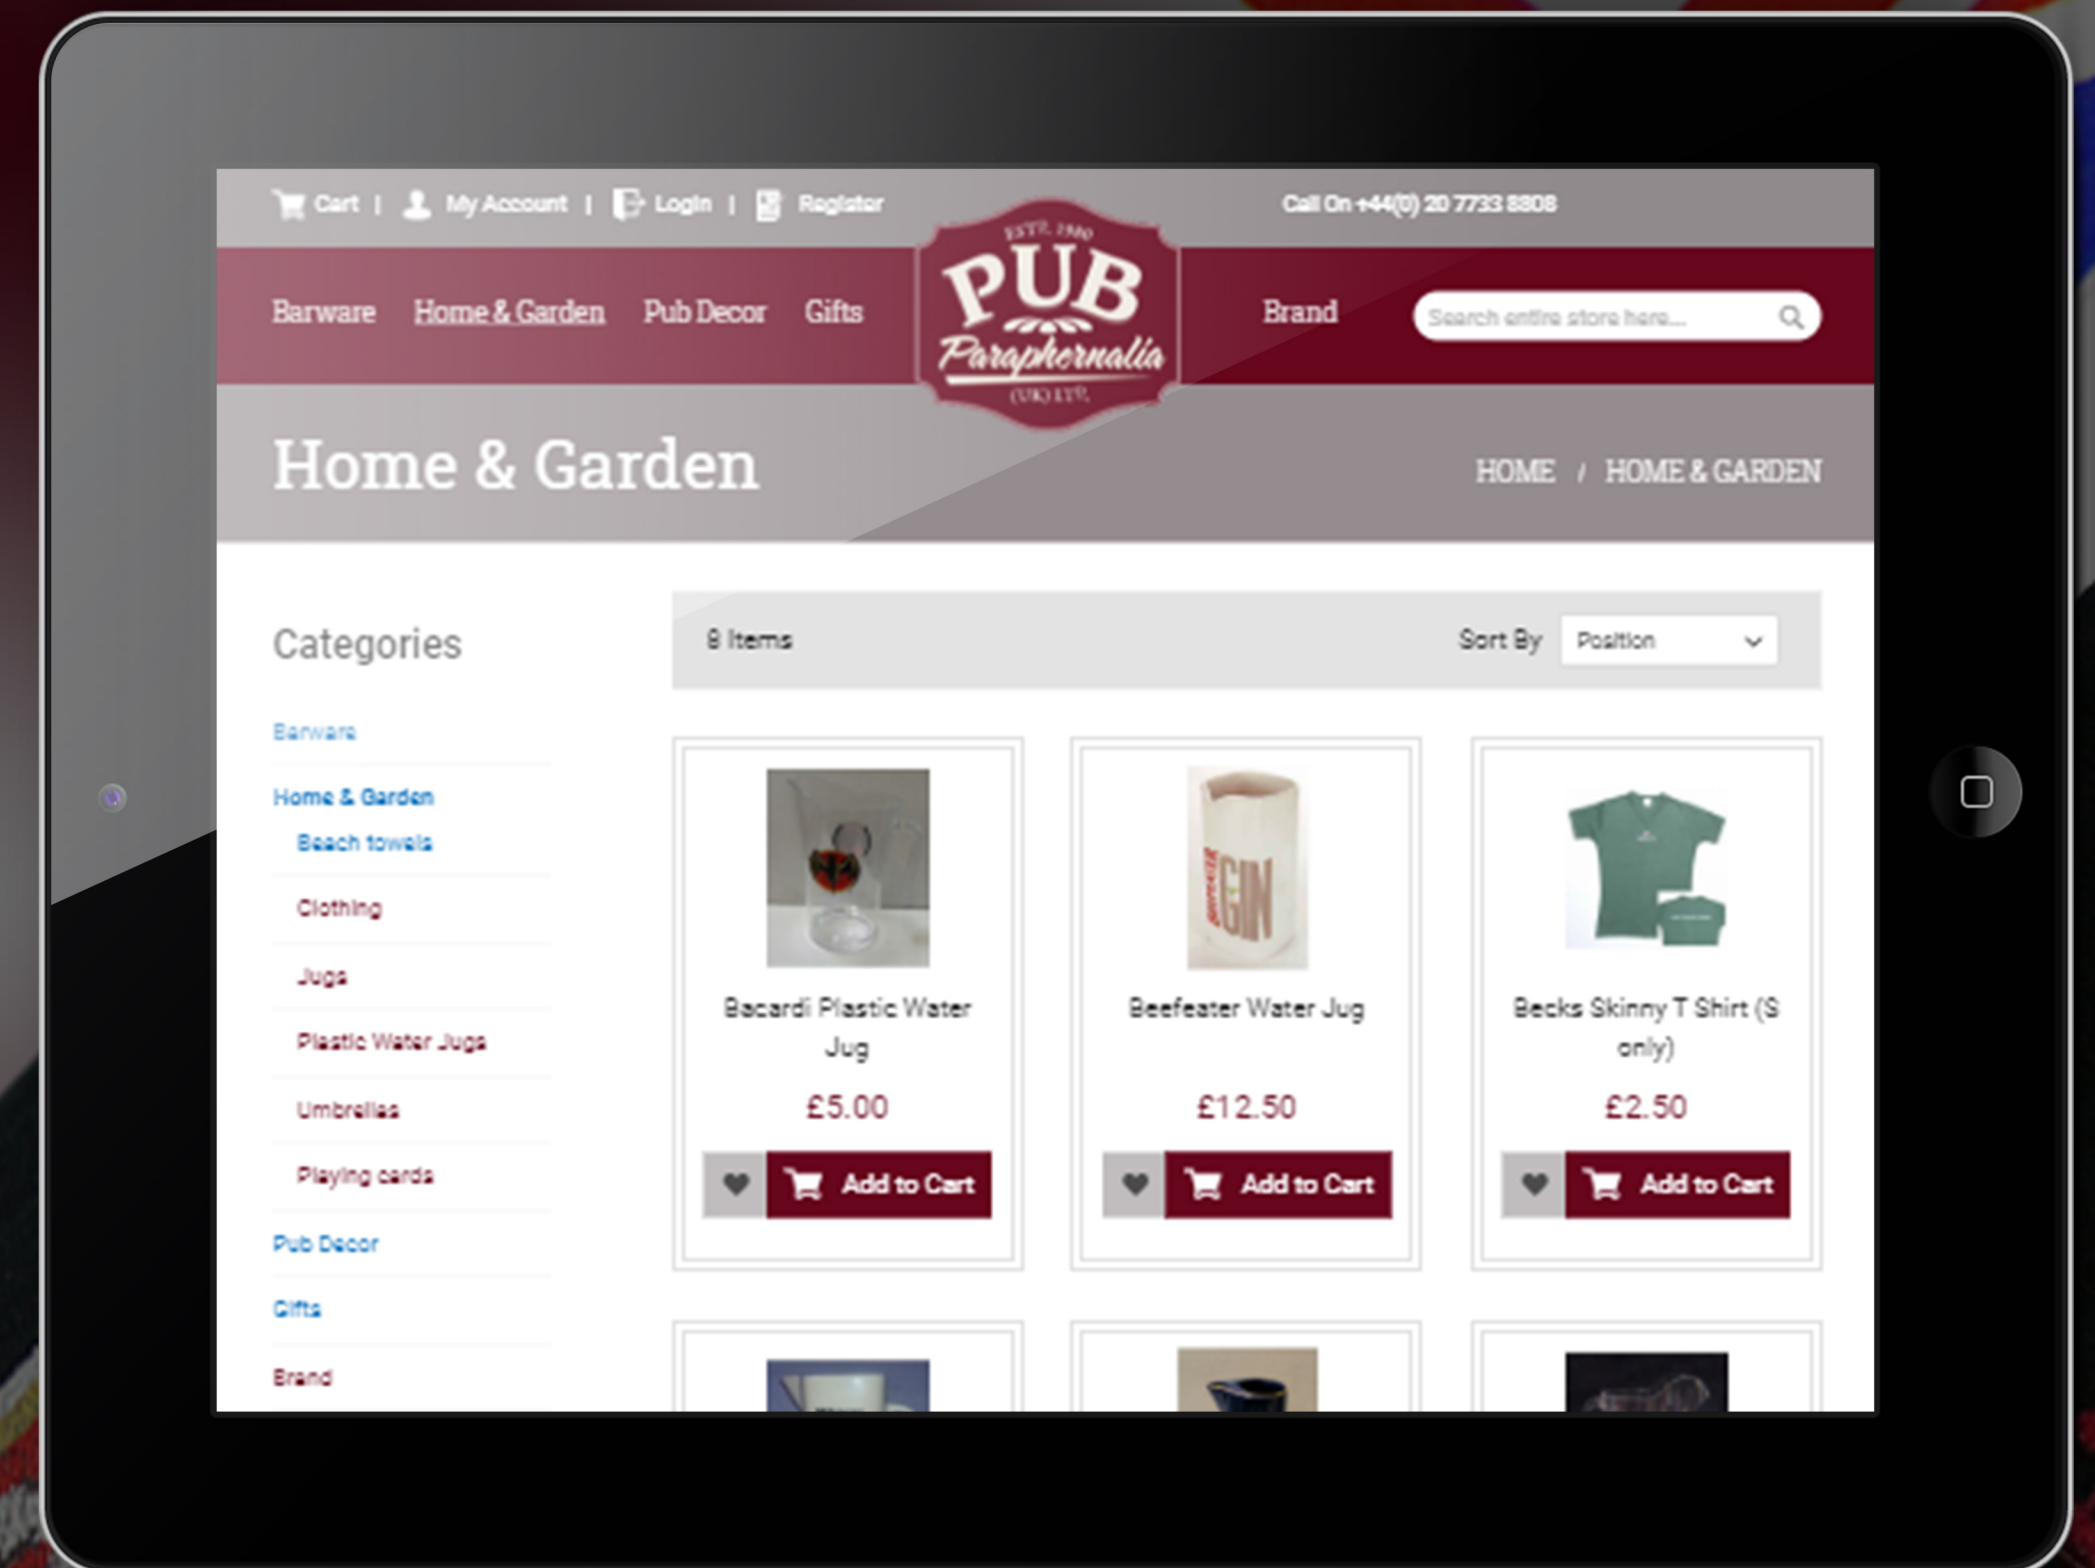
Cart | My Account | Login | Register

Call On +44(0) 20 7733 8808

Barware Home & Garden Pub Decor Gifts

ESTD. 1980
PUB
Paraphernalia
(UK) LTD.

Brand

Search entire store here...

Home & Garden

HOME / HOME & GARDEN

Categories

Barware

Home & Garden

Beach towels

Clothing

Jugs

Plastic Water Jugs

Umbrellas

Playing cards

Pub Decor

Gifts

Brand

9 Items

Sort By Position

Bacardi Plastic Water Jug

£5.00

Add to Cart

Beefeater Water Jug

£12.50

Add to Cart

Becks Skinny T Shirt (S only)

£2.50

Add to Cart